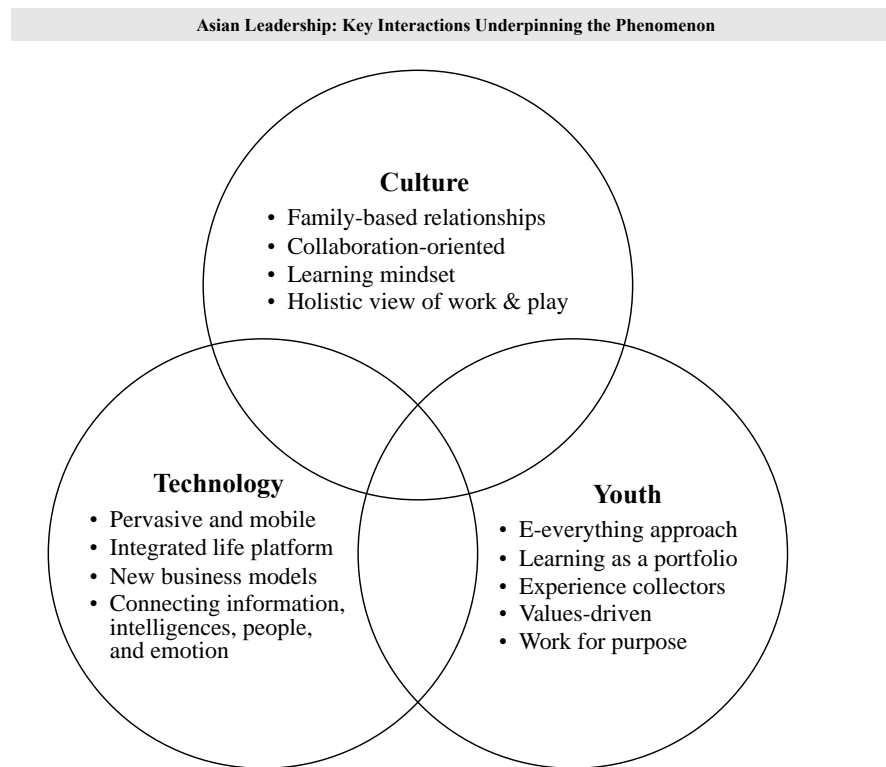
Asian Leadership: Key Interactions Underpinning the Phenomenon

Culture
• Family-based relationships
• Collaboration-oriented
• Learning mindset
• Holistic view of work & play

Technology
• Pervasive and mobile
• Integrated life platform
• New business models
• Connecting information, intelligences, people, and emotion

Youth
• E-everything approach
• Learning as a portfolio
• Experience collectors
• Values-driven
• Work for purpose